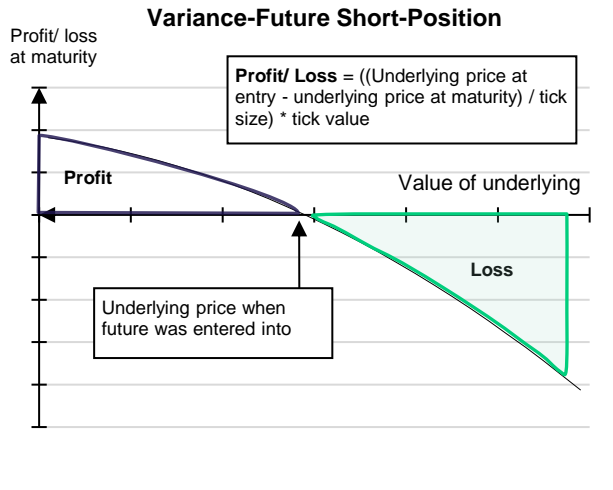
Variance-Future Short-Position

Profit/ loss at maturity

**Profit/ Loss** = ((Underlying price at entry - underlying price at maturity) / tick size) * tick value

Profit

Value of underlying

Loss

Underlying price when future was entered into